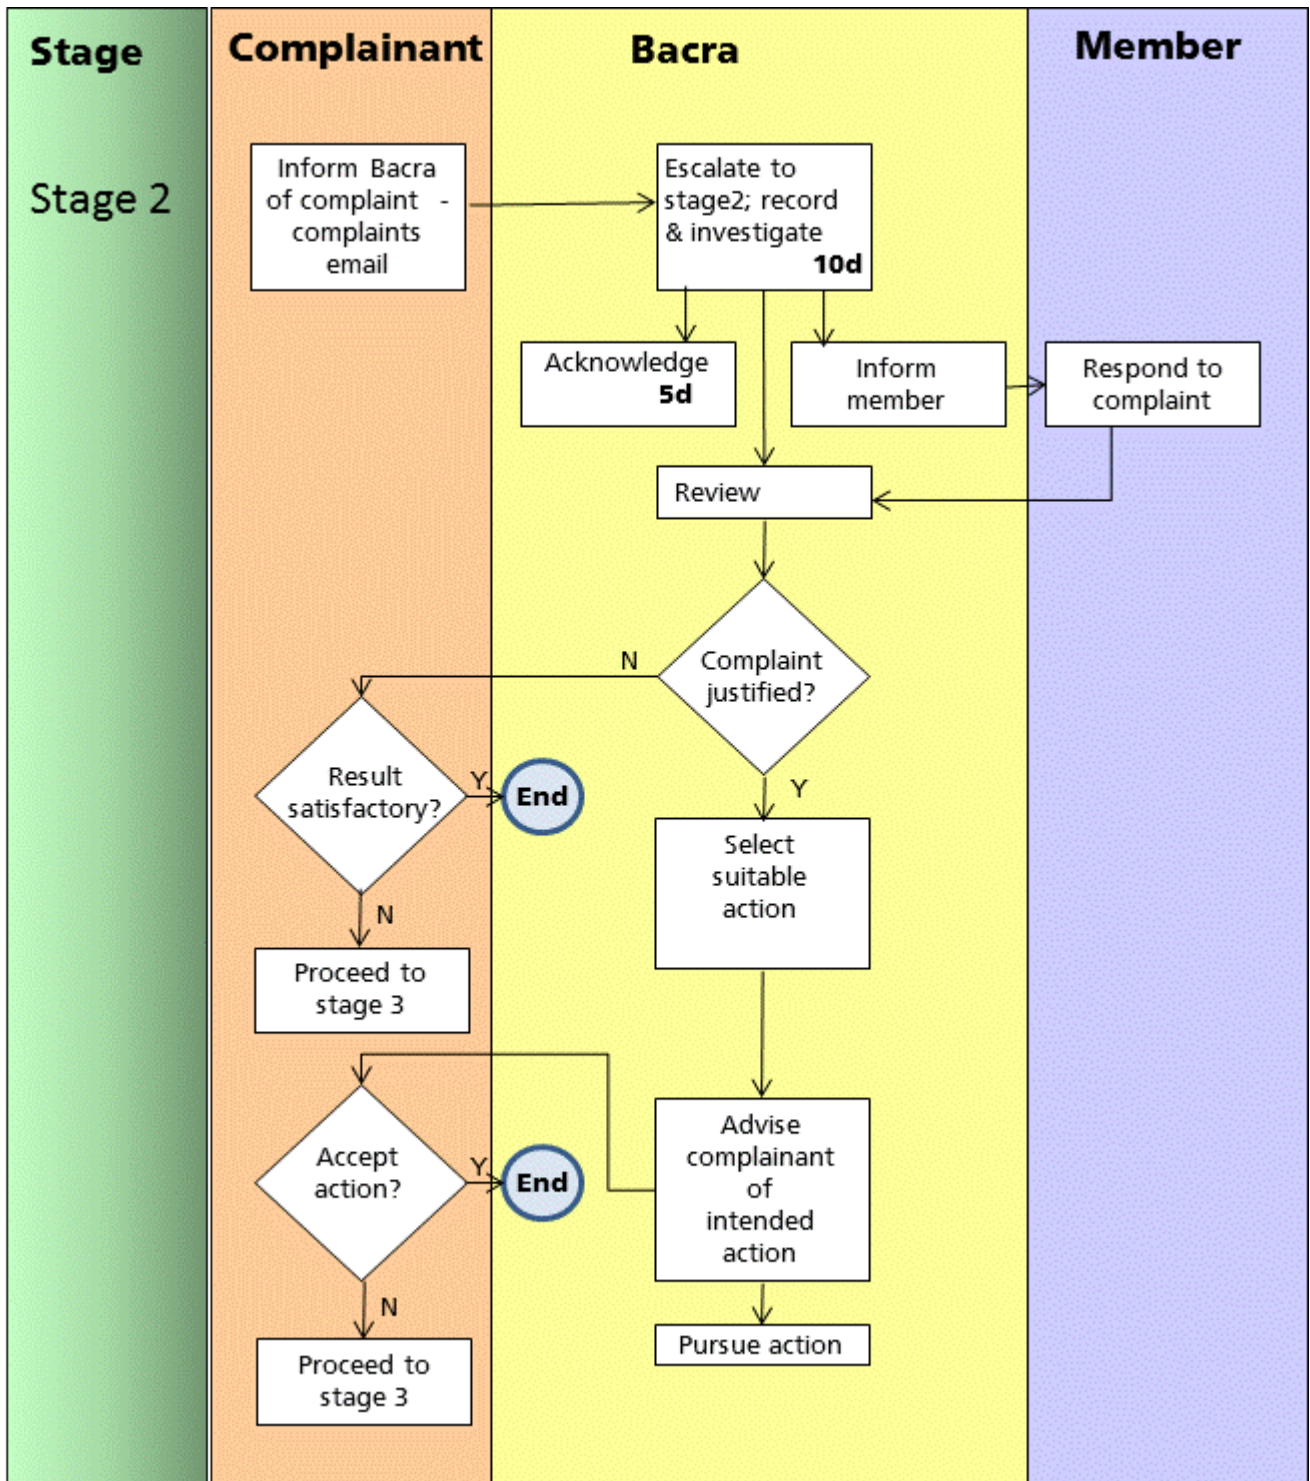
Stage

Complainant

Bacra

Member

Stage 2

Inform Bacra of complaint - complaints email

Escalate to stage2; record & investigate 10d

Acknowledge 5d

Inform member

Respond to complaint

Review

N

Complaint justified?

Result satisfactory?

Y

End

Y

N

Select suitable action

Proceed to stage 3

Accept action?

Y

End

Advise complainant of intended action

N

Pursue action

Proceed to stage 3